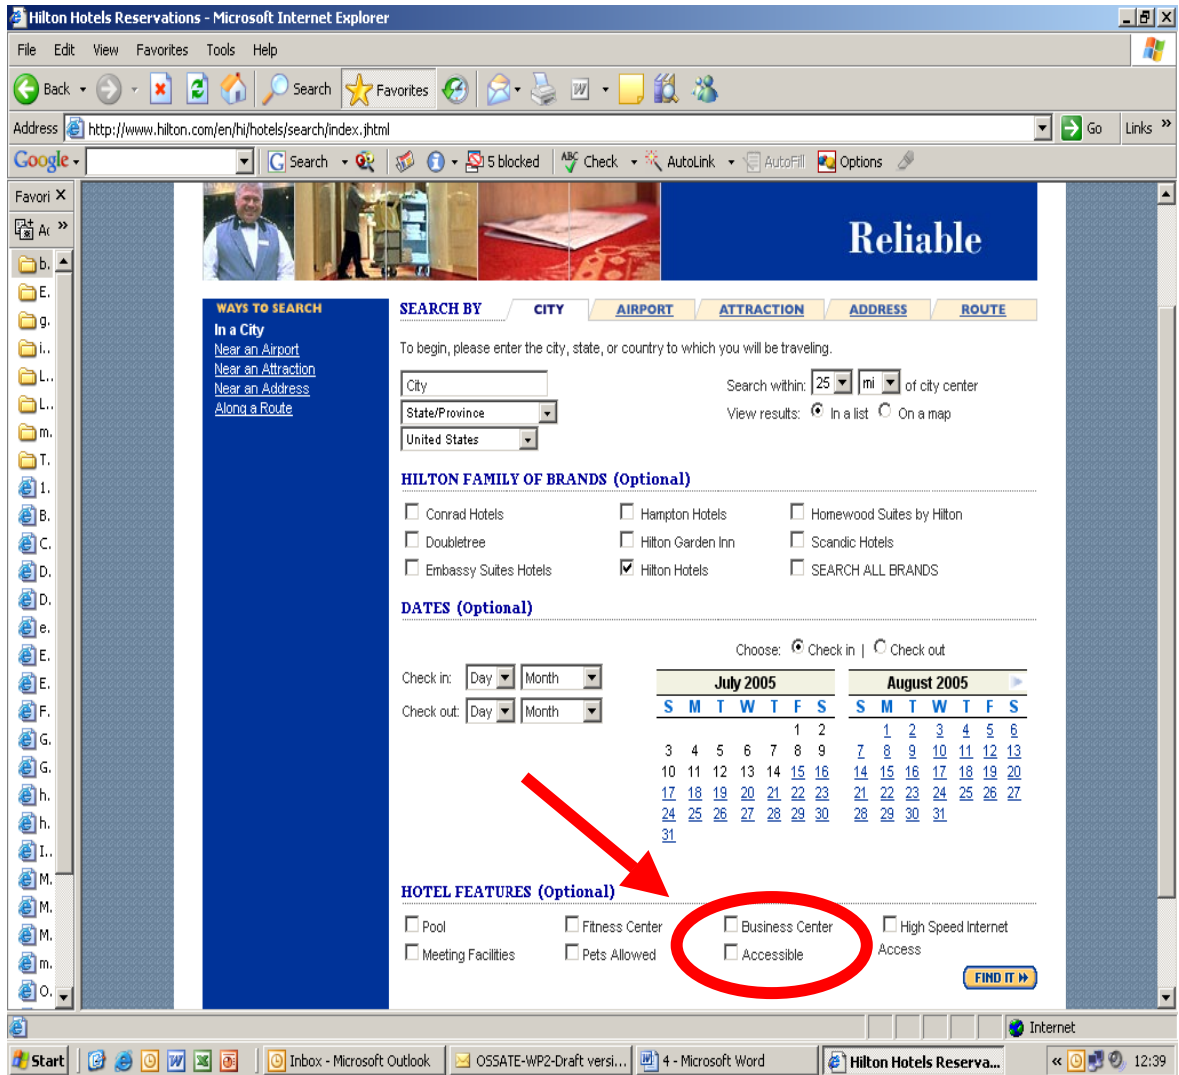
Hilton Hotels Reservations - Microsoft Internet Explorer

File Edit View Favorites Tools Help

Back Search Favorites

Address http://www.hilton.com/en/hi/hotels/search/index.jhtml Go Links

Google Search 5 blocked Check AutoLink AutoFill Options

Favori

Reliable

WAYS TO SEARCH
In a City
Near an Airport
Near an Attraction
Near an Address
Along a Route

SEARCH BY CITY AIRPORT ATTRACTION ADDRESS ROUTE

To begin, please enter the city, state, or country to which you will be traveling.

City
State/Province
United States

Search within: 25 mi of city center
View results: In a list On a map

HILTON FAMILY OF BRANDS (Optional)

Conrad Hotels
Doubletree
Embassy Suites Hotels
Hampton Hotels
Hilton Garden Inn
Hilton Hotels
Homewood Suites by Hilton
Scandic Hotels
SEARCH ALL BRANDS

DATES (Optional)

Choose: Check in | Check out

Check in: Day Month
Check out: Day Month

July 2005

| S | M | T | W | T | F | S |
|---|---|---|---|---|---|---|
| | | | | | 1 | 2 |
| 3 | 4 | 5 | 6 | 7 | 8 | 9 |
| 10 | 11 | 12 | 13 | 14 | 15 | 16 |
| 17 | 18 | 19 | 20 | 21 | 22 | 23 |
| 24 | 25 | 26 | 27 | 28 | 29 | 30 |
| 31 | | | | | | |

August 2005

| S | M | T | W | T | F | S |
|---|---|---|---|---|---|---|
| | 1 | 2 | 3 | 4 | 5 | 6 |
| 7 | 8 | 9 | 10 | 11 | 12 | 13 |
| 14 | 15 | 16 | 17 | 18 | 19 | 20 |
| 21 | 22 | 23 | 24 | 25 | 26 | 27 |
| 28 | 29 | 30 | 31 | | | |

HOTEL FEATURES (Optional)

Pool
Meeting Facilities
Fitness Center
Pets Allowed
Business Center
Accessible
High Speed Internet Access

FIND IT

Internet

Start Inbox - Microsoft Outlook OSSATE-WP2-Draft versi... 4 - Microsoft Word Hilton Hotels Reserva... 12:39